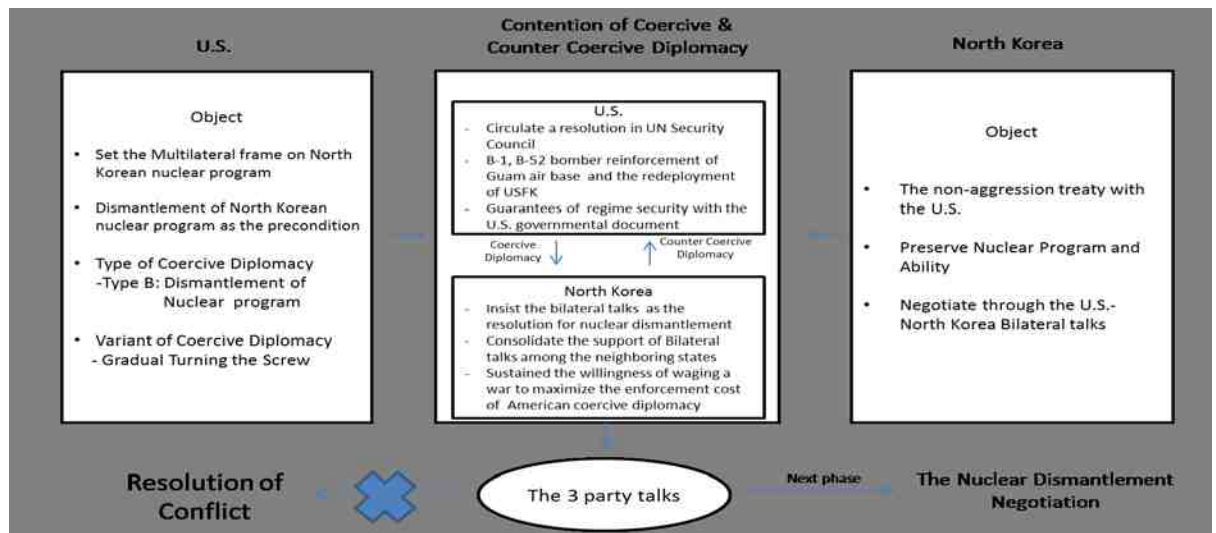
U.S.

Object

• Set the Multilateral frame on North Korean nuclear program

• Dismantlement of North Korean nuclear program as the precondition

• Type of Coercive Diplomacy
-Type B: Dismantlement of Nuclear program

• Variant of Coercive Diplomacy
- Gradual Turning the Screw

Contention of Coercive & Counter Coercive Diplomacy

U.S.
- Circulate a resolution in UN Security Council
- B-1, B-52 bomber reinforcement of Guam air base and the redeployment of USFK
- Guarantees of regime security with the U.S. governmental document

Coercive Diplomacy

Counter Coercive Diplomacy

North Korea
- Insist the bilateral talks as the resolution for nuclear dismantlement
- Consolidate the support of Bilateral talks among the neighboring states
- Sustained the willingness of waging a war to maximize the enforcement cost of American coercive diplomacy

North Korea

Object

• The non-aggression treaty with the U.S.

• Preserve Nuclear Program and Ability

• Negotiate through the U.S.-North Korea Bilateral talks

Resolution of Conflict

The 3 party talks

Next phase

The Nuclear Dismantlement Negotiation